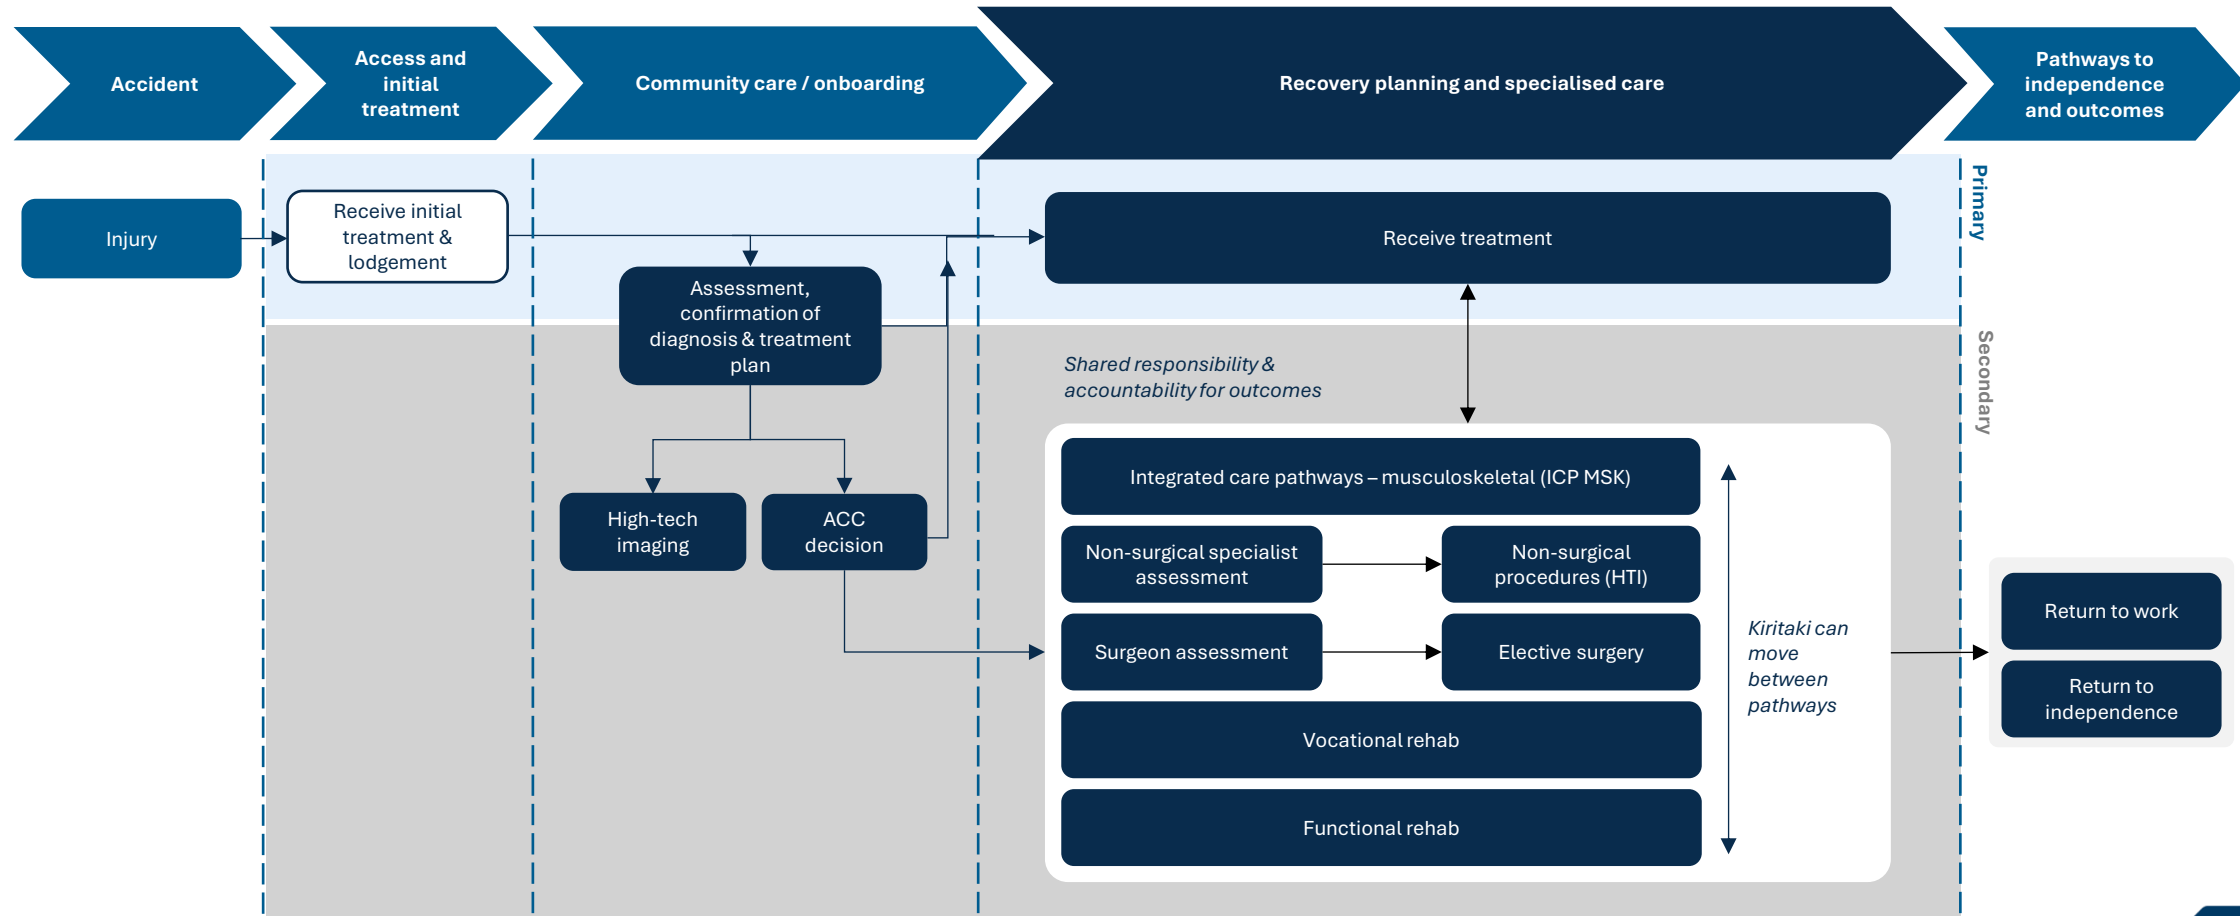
Accident

Access and initial treatment

Community care / onboarding

Recovery planning and specialised care

Pathways to independence and outcomes

Injury

Receive initial treatment & lodgement

Receive treatment

Primary

Assessment, confirmation of diagnosis & treatment plan

Shared responsibility & accountability for outcomes

Secondary

High-tech imaging

ACC decision

Integrated care pathways – musculoskeletal (ICP MSK)

Non-surgical specialist assessment

Non-surgical procedures (HTI)

Surgeon assessment

Elective surgery

Kiritaki can move between pathways

Vocational rehab

Functional rehab

Return to work

Return to independence